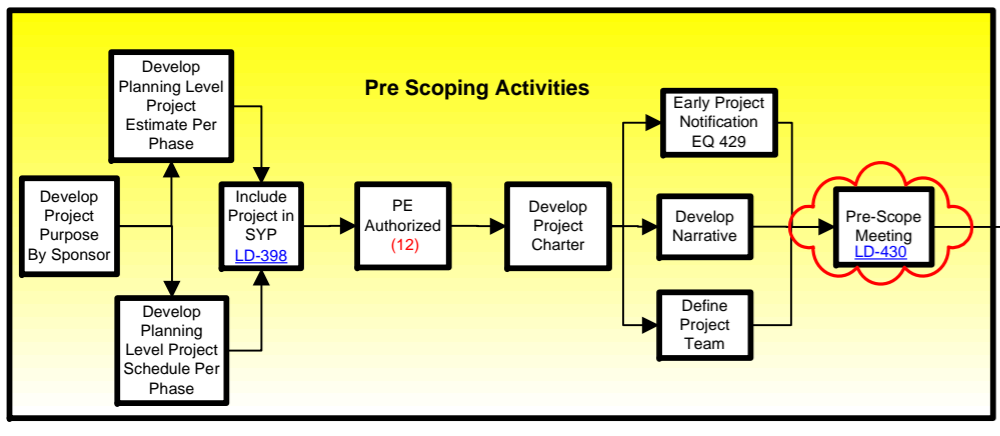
Pre Scoping Activities

Develop Project Purpose By Sponsor

Develop Planning Level Project Estimate Per Phase

Develop Planning Level Project Schedule Per Phase

Include Project in SYP LD-398

PE Authorized (12)

Develop Project Charter

Early Project Notification EQ 429

Develop Narrative

Define Project Team

Pre-Scope Meeting LD-430